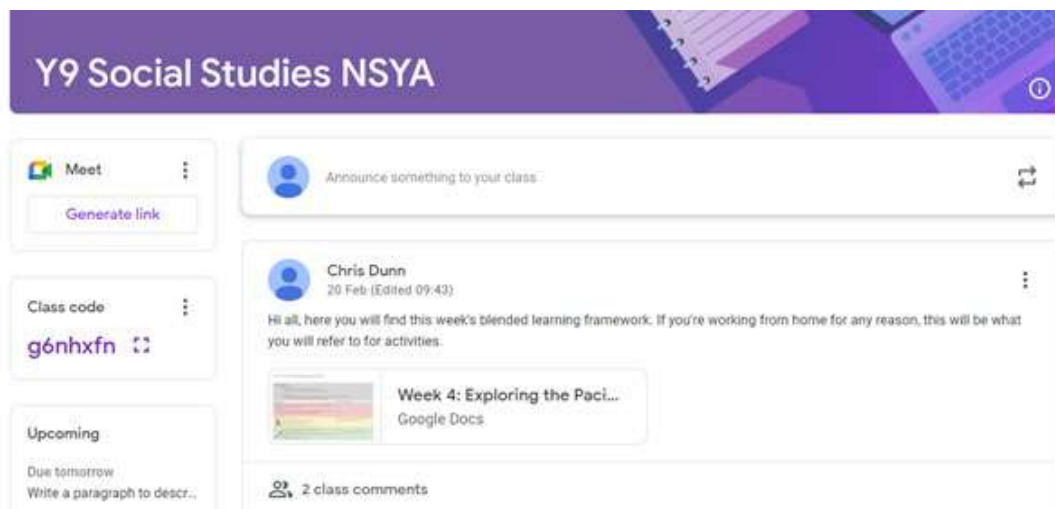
Y9 Social Studies NSYA

Meet

Generate link

Class code

g6nhxfn

Upcoming

Due tomorrow
Write a paragraph to descr...

Announce something to your class

Chris Dunn
20 Feb (Edited 09:43)

Hi all, here you will find this week's blended learning framework. If you're working from home for any reason, this will be what you will refer to for activities.

Week 4: Exploring the Paci...
Google Docs

2 class comments